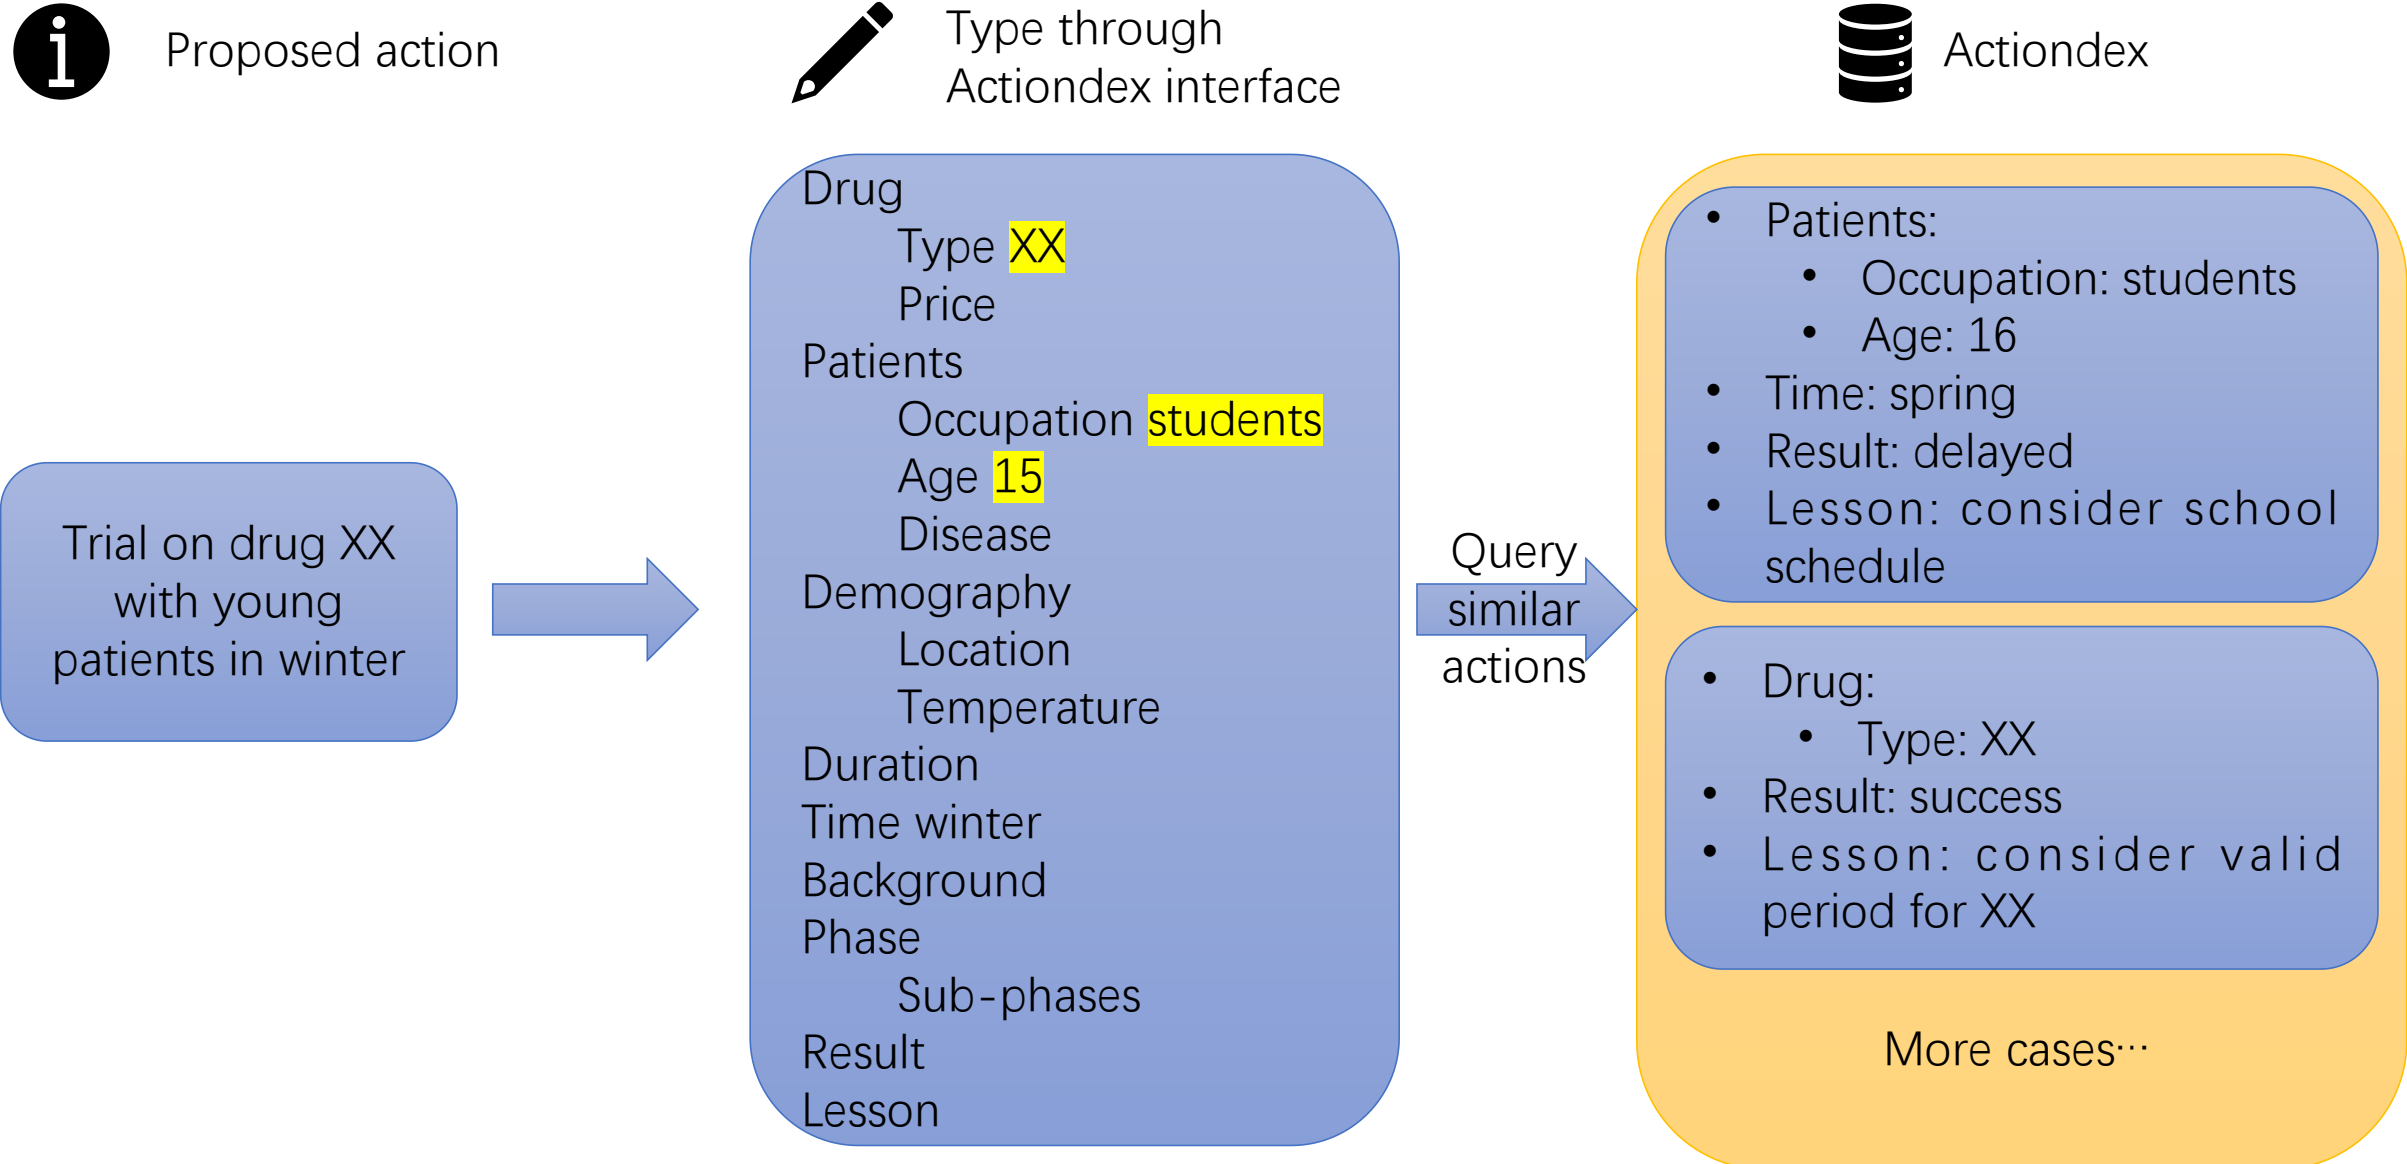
Proposed action

Type through Actiondex interface

Actiondex

Trial on drug XX with young patients in winter

Drug
Type XX
Price
Patients
Occupation students
Age 15
Disease
Demography
Location
Temperature
Duration
Time winter
Background
Phase
Sub-phases
Result
Lesson

Query similar actions

- Patients:
  - Occupation: students
  - Age: 16
- Time: spring
- Result: delayed
- Lesson: consider school schedule

- Drug:
  - Type: XX
- Result: success
- Lesson: consider valid period for XX

More cases···